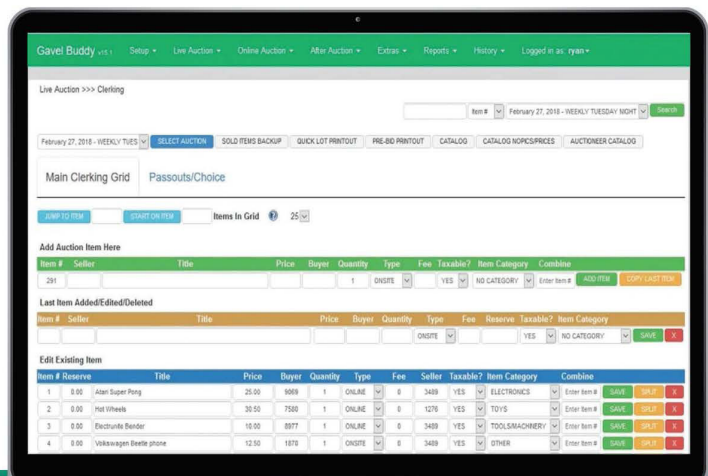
Gavel Buddy v15.1 Setup ▾ Live Auction ▾ Online Auction ▾ After Auction ▾ Extras ▾ Reports ▾ History ▾ Logged in as: ryan ▾

Live Auction >>> Clerking

Item # February 27, 2018 - WEEKLY TUESDAY NIGHT Search

February 27, 2018 - WEEKLY TUES SELECT AUCTION SOLD ITEMS BACKUP QUICK LOT PRINTOUT PRE-BID PRINTOUT CATALOG CATALOG NOPICS/PRICES AUCTIONEER CATALOG

Main Clerking Grid Passouts/Choice

JUMP TO ITEM START ON ITEM Items In Grid 25

Add Auction Item Here

| Item # | Seller | Title | Price | Buyer | Quantity | Type | Fee | Taxable? | Item Category | Combine | | |
|---|---|---|---|---|---|---|---|---|---|---|---|---|
| 291 | | | | | 1 | ONSITE | | YES | NO CATEGORY | Enter Item # | ADD ITEM | COPY LAST ITEM |

Last Item Added/Edited/Deleted

| Item # | Seller | Title | Price | Buyer | Quantity | Type | Fee | Reserve | Taxable? | Item Category | | |
|---|---|---|---|---|---|---|---|---|---|---|---|---|
| | | | | | | ONSITE | | | YES | NO CATEGORY | SAVE | X |

Edit Existing Item

| Item # | Reserve | Title | Price | Buyer | Quantity | Type | Fee | Seller | Taxable? | Item Category | Combine | | | |
|---|---|---|---|---|---|---|---|---|---|---|---|---|---|---|
| 1 | 0.00 | Atari Super Pong | 25.00 | 9069 | 1 | ONLINE | 0 | 3489 | YES | ELECTRONICS | Enter Item # | SAVE | SPLIT | X |
| 2 | 0.00 | Hot Wheels | 30.50 | 7580 | 1 | ONLINE | 0 | 1276 | YES | TOYS | Enter Item # | SAVE | SPLIT | X |
| 3 | 0.00 | Electrunite Bender | 10.00 | 8977 | 1 | ONLINE | 0 | 3489 | YES | TOOLS/MACHINERY | Enter Item # | SAVE | SPLIT | X |
| 4 | 0.00 | Volkswagen Beetle phone | 12.50 | 1870 | 1 | ONSITE | 0 | 3489 | YES | OTHER | Enter Item # | SAVE | SPLIT | X |